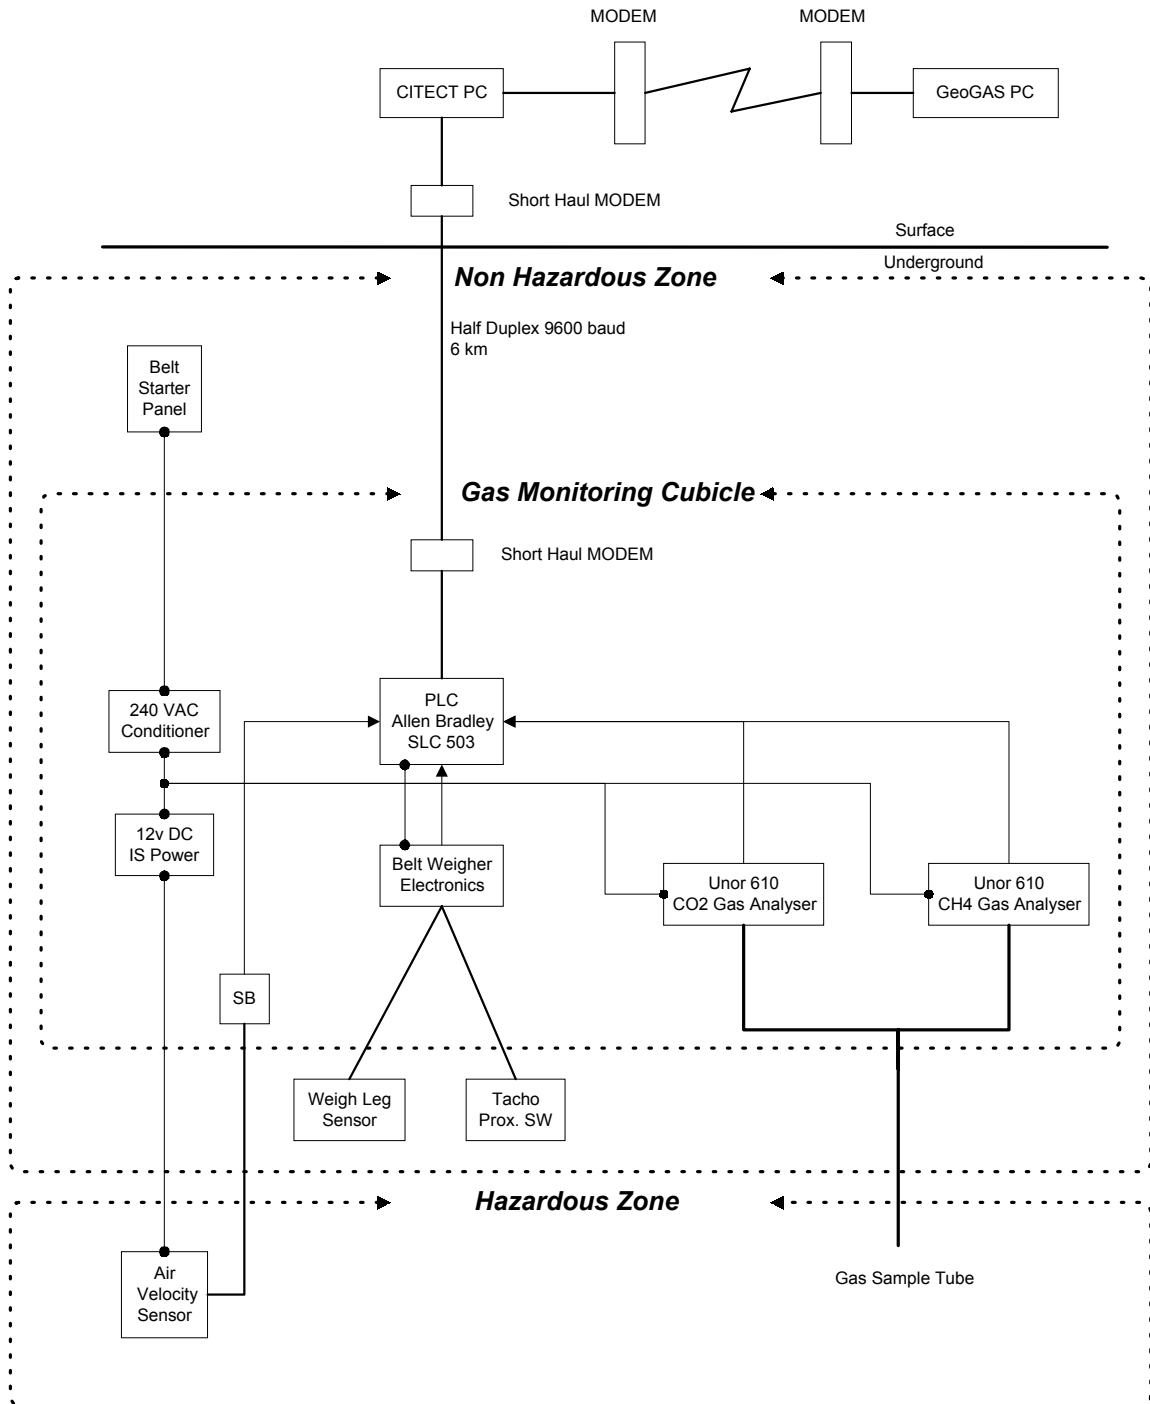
MODEM

MODEM

CITECT PC

GeoGAS PC

Short Haul MODEM

Surface

Underground

Non Hazardous Zone

Half Duplex 9600 baud
6 km

Belt Starter Panel

Gas Monitoring Cubicle

Short Haul MODEM

240 VAC Conditioner

PLC
Allen Bradley
SLC 503

12v DC
IS Power

Belt Weigher Electronics

Unor 610
CO2 Gas Analyser

Unor 610
CH4 Gas Analyser

SB

Weigh Leg Sensor

Tacho Prox. SW

Hazardous Zone

Air Velocity Sensor

Gas Sample Tube